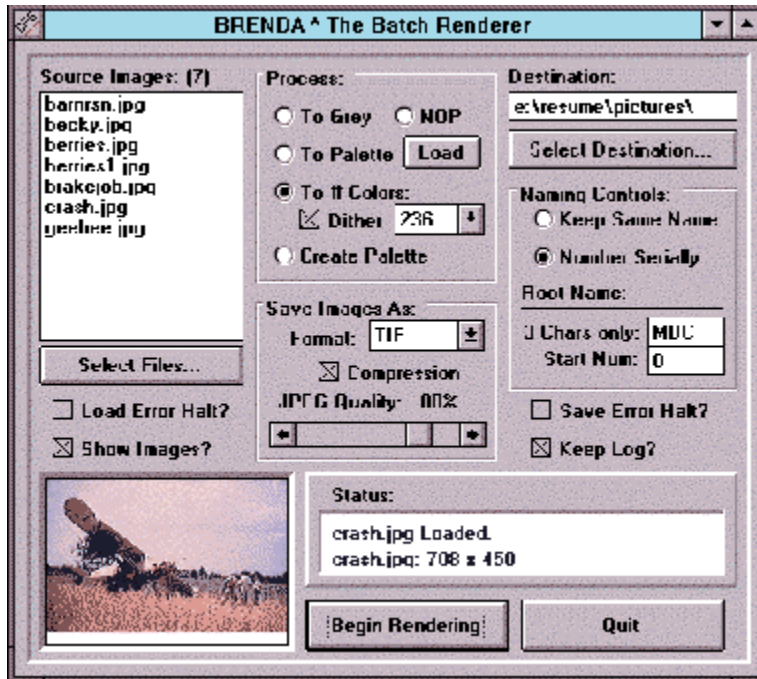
BRENDA ^ The Batch Renderer

Source Images: (7)
barnrsn.jpg
becky.jpg
berries.jpg
berries1.jpg
brakejob.jpg
crash.jpg
geehee.jpg

Select Files...

Load Error Halt?

Show Images?

Process:
To Grey
NOP
To Palette
Load
To # Colors:
Dither
236
Create Palette

Save Images As:
Format: TIF
Compression
JPEG Quality: 80%

Destination:
e:\resume\pictures\
Select Destination...

Naming Controls:
Keep Same Name
Number Serially
Root Name:
3 Chars only: MDC
Start Num: 0

Save Error Halt?
Keep Log?

Status:
crash.jpg Loaded.
crash.jpg: 708 x 450

Begin Rendering
Quit